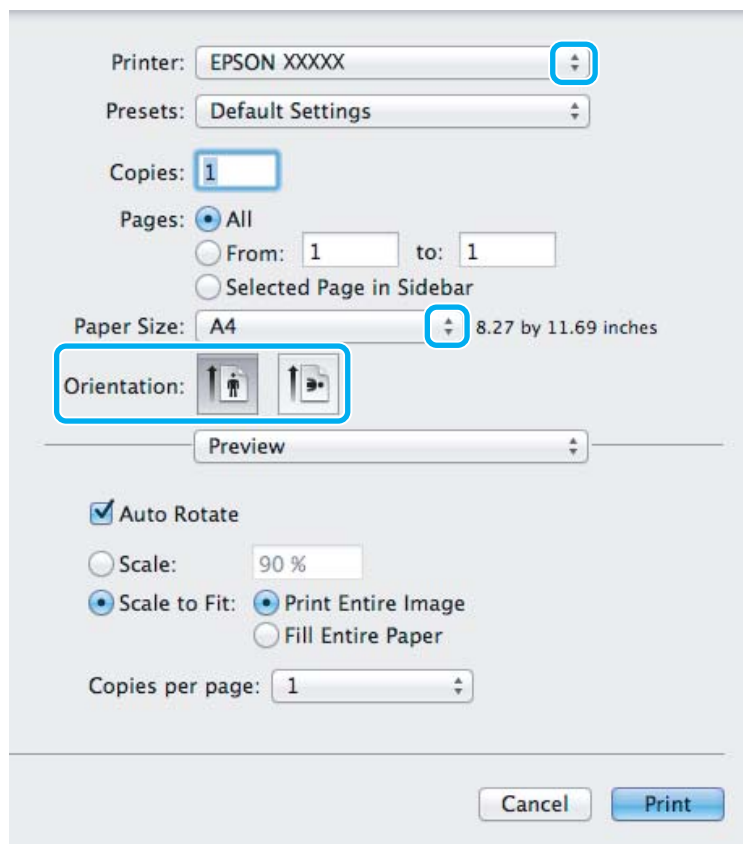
Printer: EPSON XXXXX

Presets: Default Settings

Copies: 1

Pages: All

From: 1 to: 1

Selected Page in Sidebar

Paper Size: A4 8.27 by 11.69 inches

Orientation:

Preview

Auto Rotate

Scale: 90 %

Scale to Fit: Print Entire Image

Fill Entire Paper

Copies per page: 1

Cancel Print